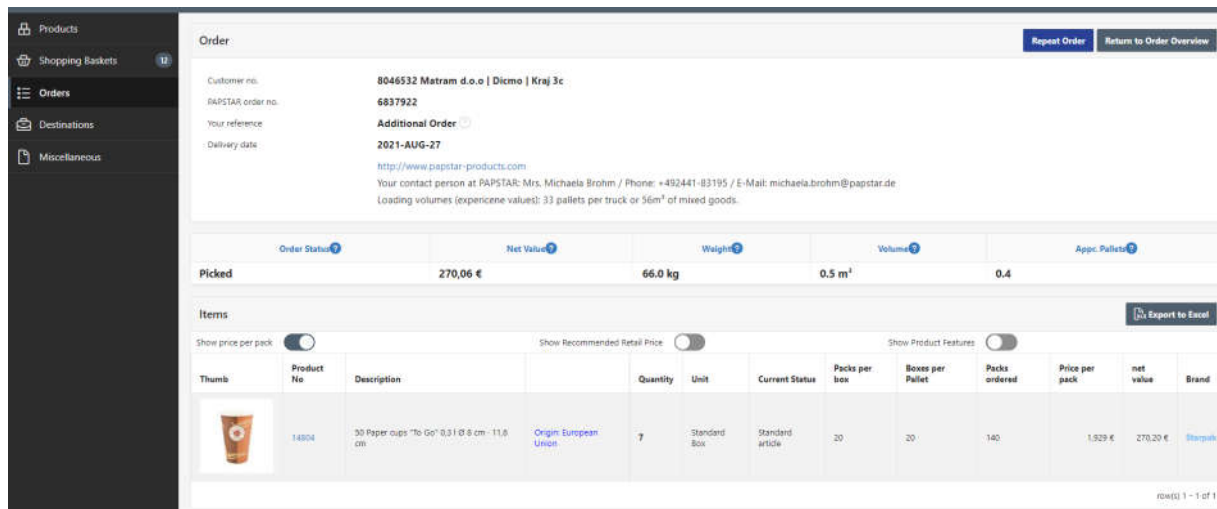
Products
Shopping Baskets 12
Orders
Destinations
Miscellaneous

Order

Repeat Order
Return to Order Overview

Customer no. 8046532 Matram d.o.o | Dicmo | Kraj 3c
PAPSTAR order no. 6837922
Your reference Additional Order
Delivery date 2021-AUG-27

http://www.papstar-products.com
Your contact person at PAPSTAR: Mrs. Michaela Brohm / Phone: +492441-83195 / E-Mail: michaela.brohm@papstar.de
Loading volumes (expericene values): 33 pallets per truck or 56m³ of mixed goods.

| Order Status | Net Value | Weight | Volume | Appc. Pallets |
|---|---|---|---|---|
| Picked | 270,06 € | 66.0 kg | 0.5 m³ | 0.4 |

Items

Export to Excel

Show price per pack
Show Recommended Retail Price
Show Product Features

| Thumb | Product No | Description | | Quantity | Unit | Current Status | Packs per box | Boxes per Pallet | Packs ordered | Price per pack | net value | Brand |
|---|---|---|---|---|---|---|---|---|---|---|---|---|
| | 14804 | 50 Paper cups "To Go" 0,3 l Ø 8 cm · 11,8 cm | Origin: European Union | 7 | Standard Box | Standard article | 20 | 20 | 140 | 1,929 € | 270,20 € | Starpak |

row(s) 1 - 1 of 1